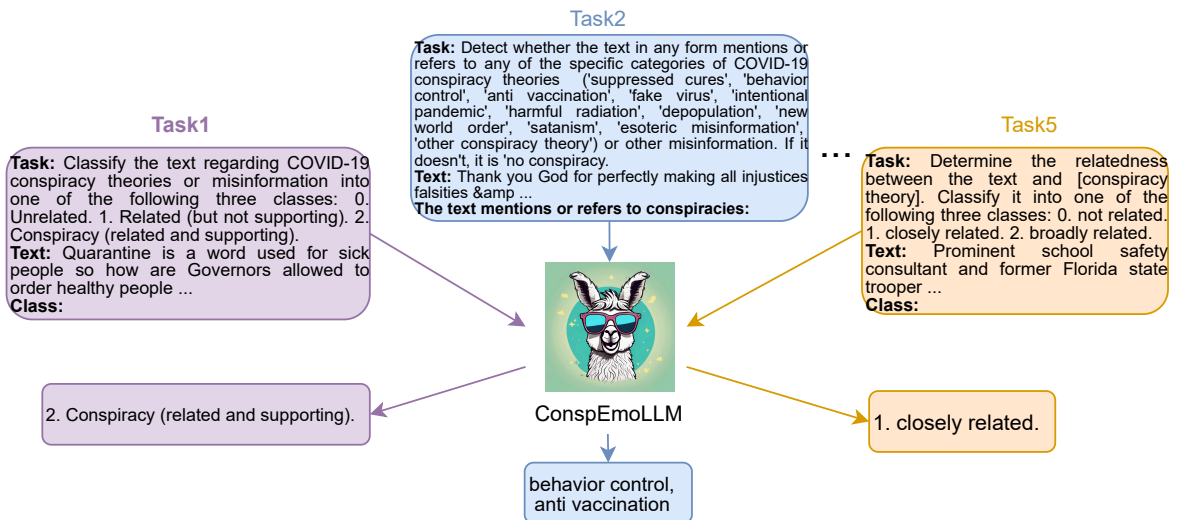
Task2

**Task:** Detect whether the text in any form mentions or refers to any of the specific categories of COVID-19 conspiracy theories ('suppressed cures', 'behavior control', 'anti vaccination', 'fake virus', 'intentional pandemic', 'harmful radiation', 'depopulation', 'new world order', 'satanism', 'esoteric misinformation', 'other conspiracy theory') or other misinformation. If it doesn't, it is 'no conspiracy.
**Text:** Thank you God for perfectly making all injustices falsities &amp ...
**The text mentions or refers to conspiracies:**

Task1

**Task:** Classify the text regarding COVID-19 conspiracy theories or misinformation into one of the following three classes: 0. Unrelated. 1. Related (but not supporting). 2. Conspiracy (related and supporting).
**Text:** Quarantine is a word used for sick people so how are Governors allowed to order healthy people ...
**Class:**

...

Task5

**Task:** Determine the relatedness between the text and [conspiracy theory]. Classify it into one of the following three classes: 0. not related. 1. closely related. 2. broadly related.
**Text:** Prominent school safety consultant and former Florida state trooper ...
**Class:**

2. Conspiracy (related and supporting).

ConspEmoLLM

1. closely related.

behavior control, anti vaccination